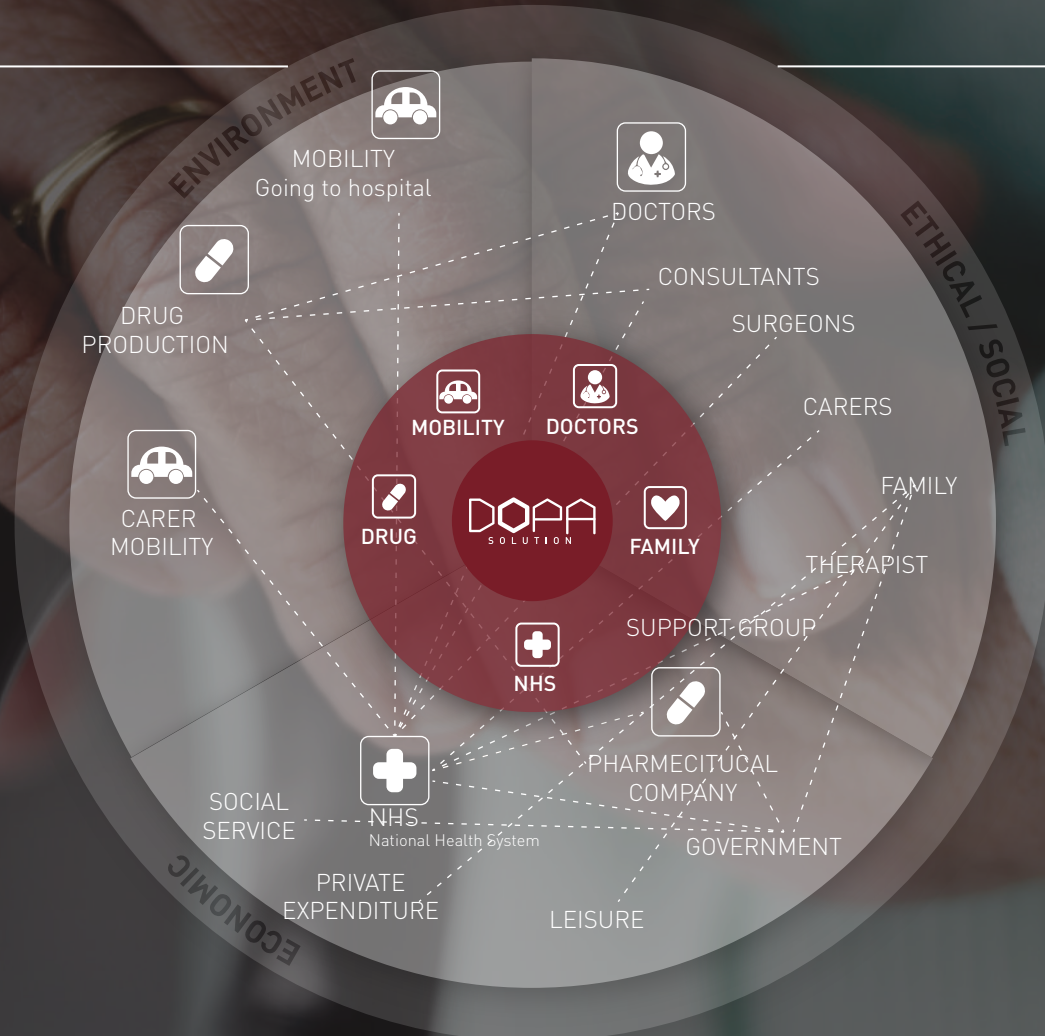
ENVIRONMENT

ETHICAL / SOCIAL

ECONOMIC

MOBILITY
Going to hospital

DOCTORS

CONSULTANTS

SURGEONS

DRUG PRODUCTION

CARERS

CARER MOBILITY

FAMILY

THERAPIST

SUPPORT GROUP

MOBILITY

DOCTORS

DRUG

DOPA
SOLUTION

FAMILY

NHS

PHARMECITUCAL COMPANY

SOCIAL SERVICE

NHS
National Health System

GOVERNMENT

PRIVATE EXPENDITURE

LEISURE